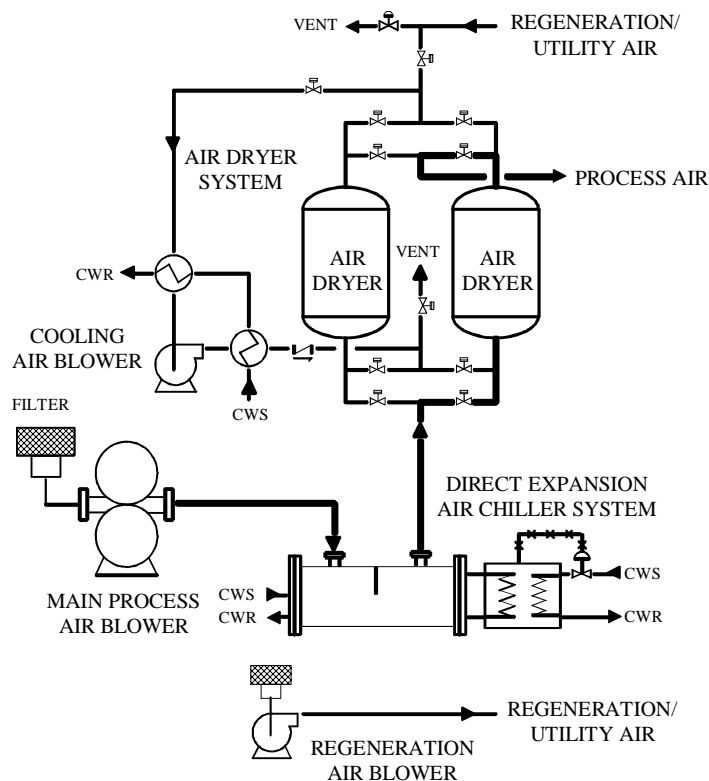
VENT

REGENERATION/ UTILITY AIR

AIR DRYER SYSTEM

PROCESS AIR

AIR DRYER

VENT

AIR DRYER

CWR

COOLING AIR BLOWER

CWS

FILTER

DIRECT EXPANSION AIR CHILLER SYSTEM

CWS

CWS

CWR

CWR

MAIN PROCESS AIR BLOWER

REGENERATION/ UTILITY AIR

REGENERATION AIR BLOWER